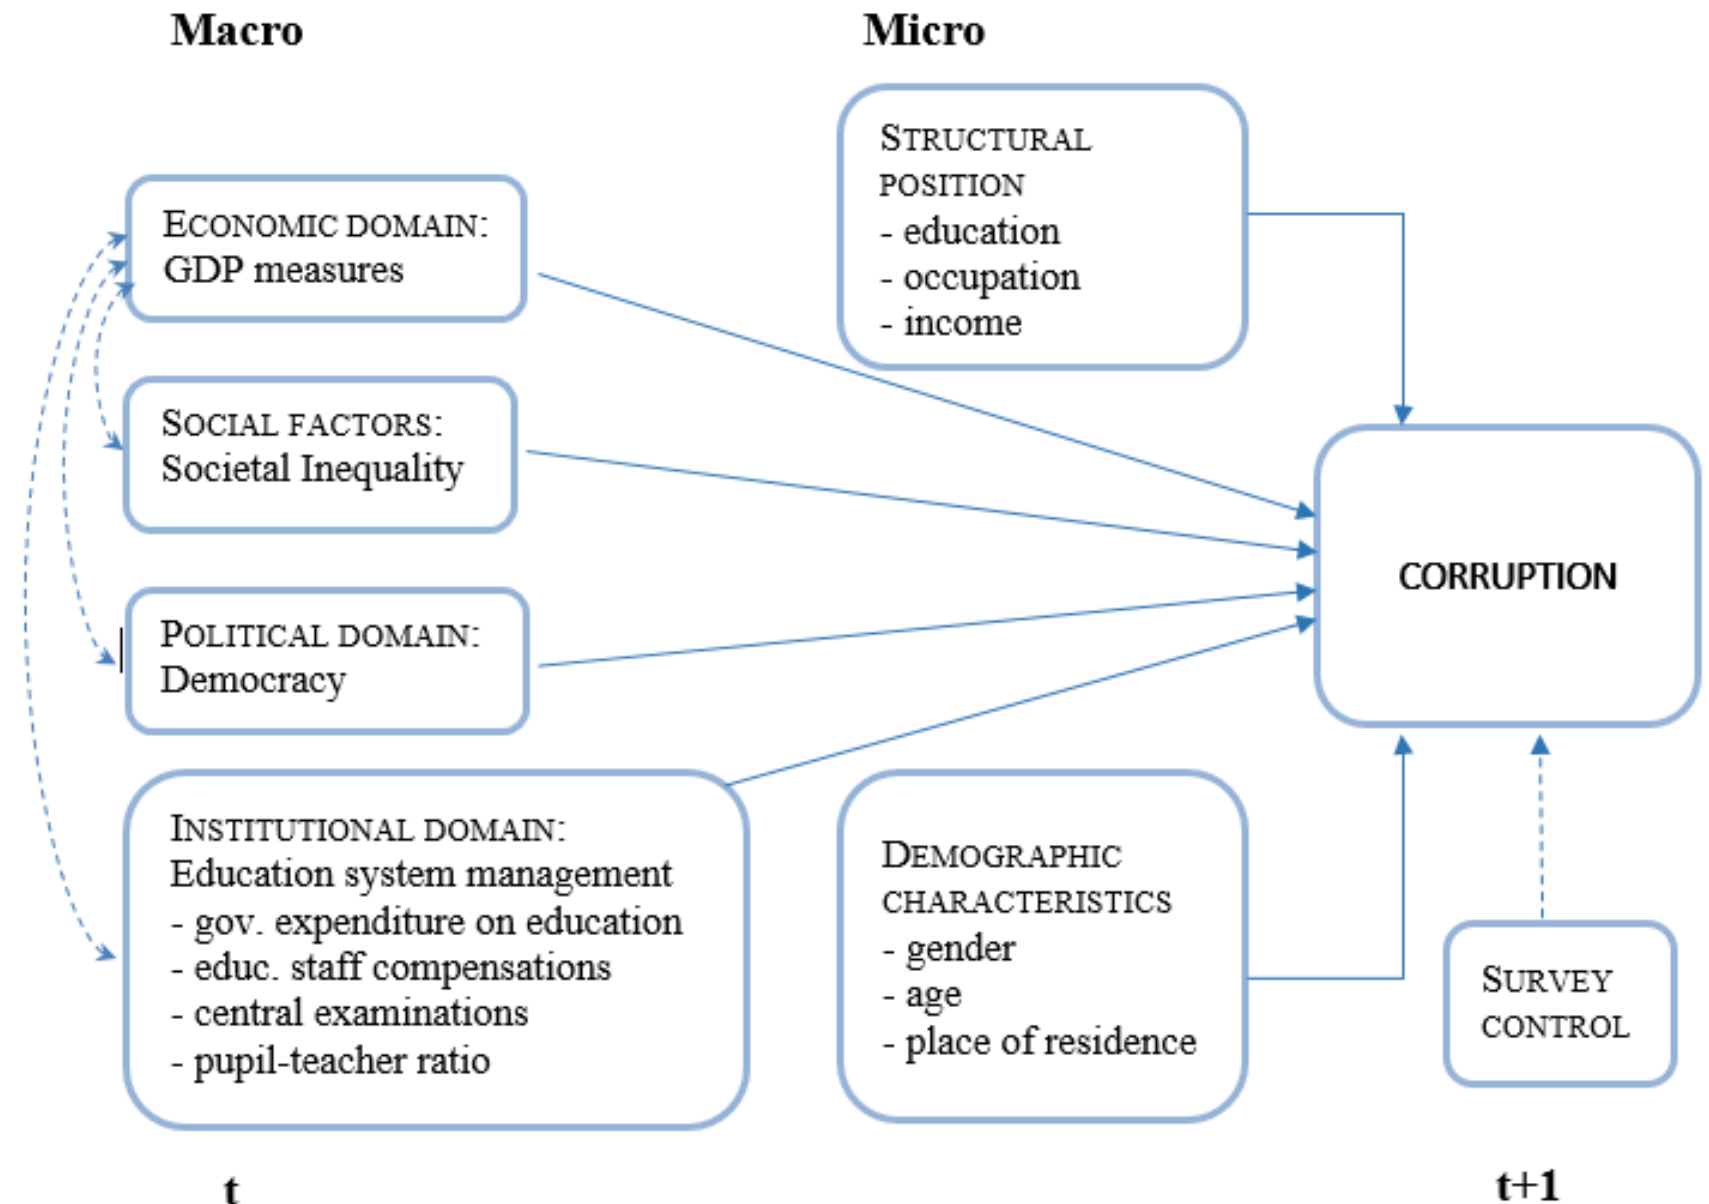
Macro

Micro

STRUCTURAL POSITION
- education
- occupation
- income

ECONOMIC DOMAIN:
GDP measures

SOCIAL FACTORS:
Societal Inequality

CORRUPTION

POLITICAL DOMAIN:
Democracy

INSTITUTIONAL DOMAIN:
Education system management
- gov. expenditure on education
- educ. staff compensations
- central examinations
- pupil-teacher ratio

DEMOGRAPHIC CHARACTERISTICS
- gender
- age
- place of residence

SURVEY CONTROL

t

t+1